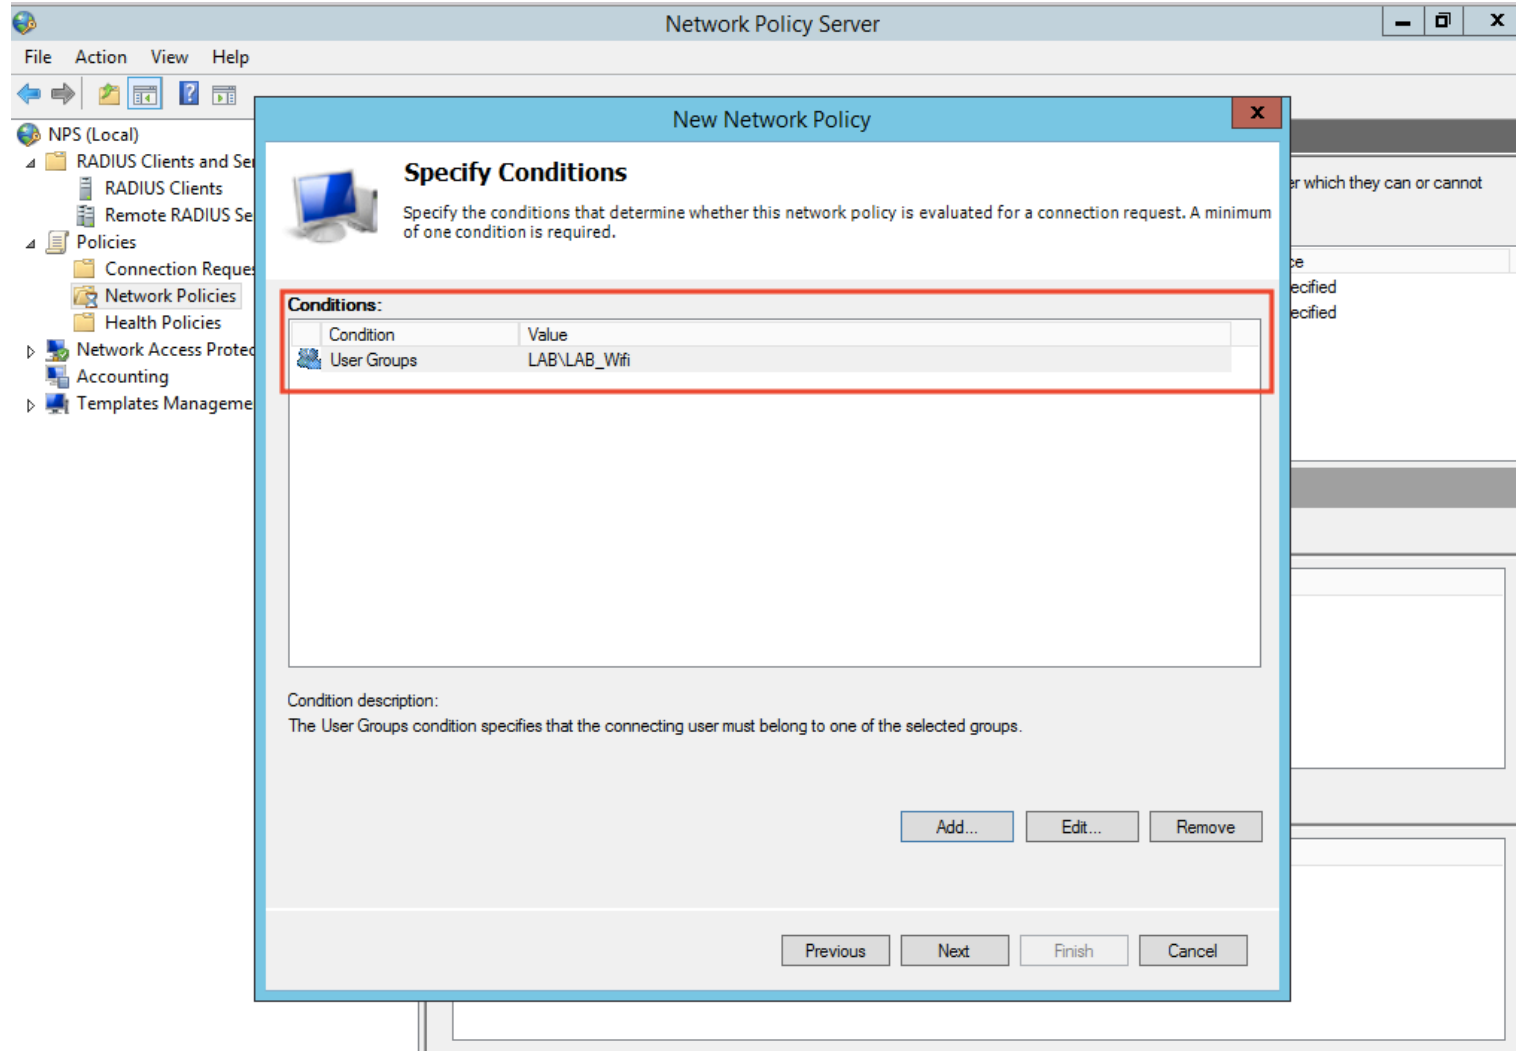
Network Policy Server

File Action View Help

NPS (Local)
RADIUS Clients and Se
RADIUS Clients
Remote RADIUS Se
Policies
Connection Reque
Network Policies
Health Policies
Network Access Prote
Accounting
Templates Manageme

r which they can or cannot

ce
ecified
ecified

New Network Policy

Specify Conditions

Specify the conditions that determine whether this network policy is evaluated for a connection request. A minimum of one condition is required.

Conditions:

| Condition | Value |
|---|---|
| User Groups | LAB\LAB_Wifi |

Condition description:
The User Groups condition specifies that the connecting user must belong to one of the selected groups.

Add... Edit... Remove

Previous Next Finish Cancel